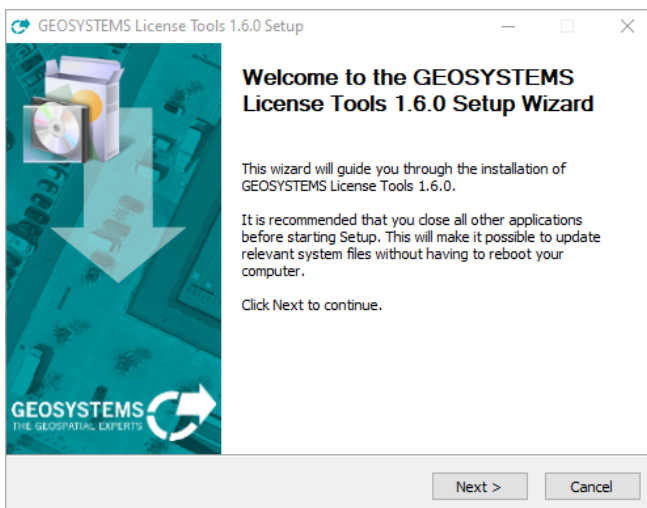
GEOSYSTEMS License Tools 1.6.0 Setup

Welcome to the GEOSYSTEMS License Tools 1.6.0 Setup Wizard

This wizard will guide you through the installation of GEOSYSTEMS License Tools 1.6.0.

It is recommended that you close all other applications before starting Setup. This will make it possible to update relevant system files without having to reboot your computer.

Click Next to continue.

GEOSYSTEMS
THE GEOSPATIAL EXPERTS

Next >
Cancel